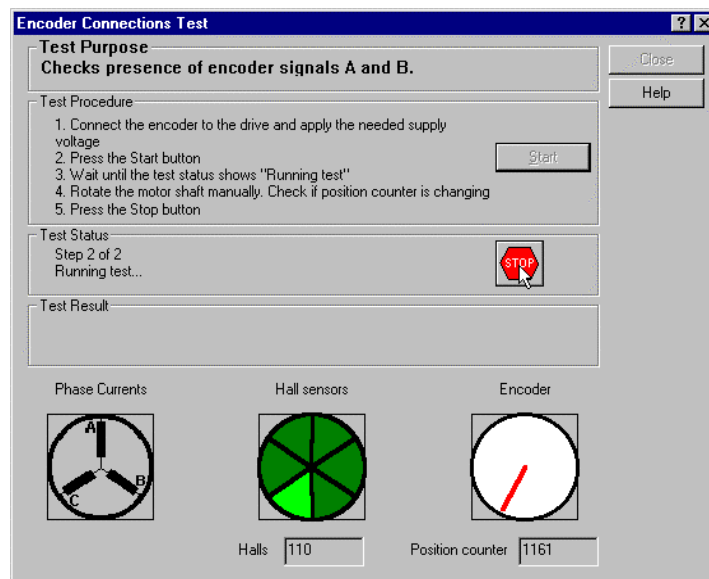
Encoder Connections Test

?

Test Purpose
Checks presence of encoder signals A and B.

Close

Help

Test Procedure
1. Connect the encoder to the drive and apply the needed supply voltage
2. Press the Start button
3. Wait until the test status shows "Running test"
4. Rotate the motor shaft manually. Check if position counter is changing
5. Press the Stop button

Start

Test Status
Step 2 of 2
Running test...

STOP

Test Result

Phase Currents

A

C

B

Hall sensors

Encoder

Halls 110

Position counter 1161